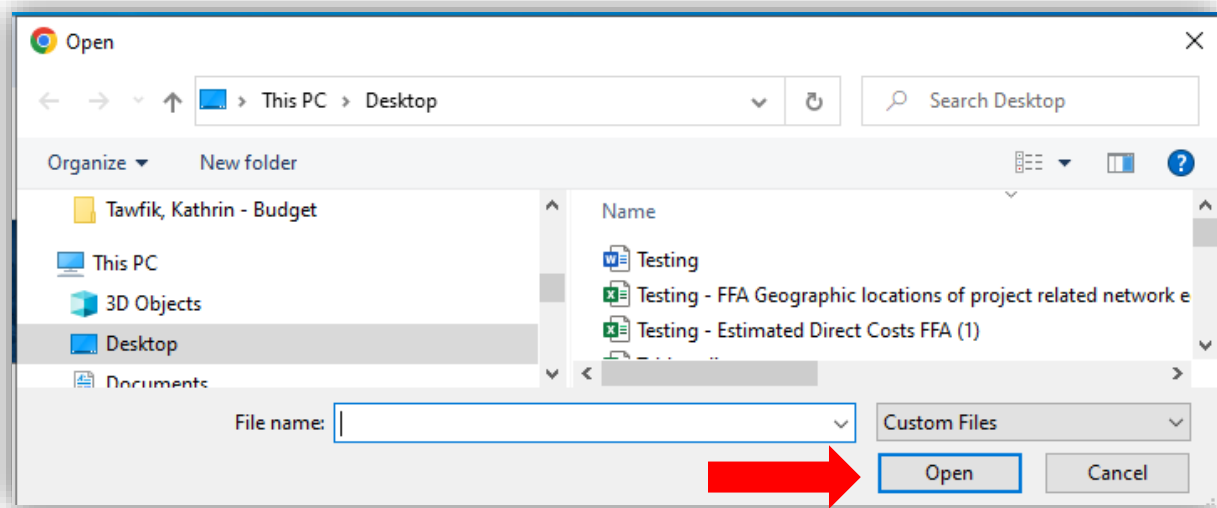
Open

This PC > Desktop

Search Desktop

Organize ▾ New folder

Tawfik, Kathrin - Budget

This PC

3D Objects

Desktop

Documents

Name

Testing

Testing - FFA Geographic locations of project related network e

Testing - Estimated Direct Costs FFA (1)

File name:

Custom Files

Open

Cancel